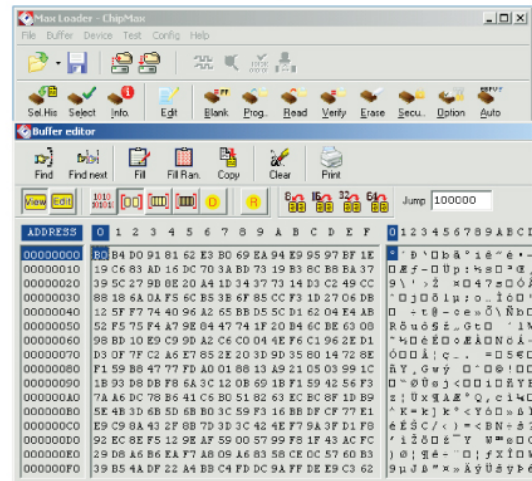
Max Loader - ChipMax

File Buffer Device Test Config Help

Sel.His Select Info. Edit Blank Prog. Read Verify Erase Secu. Option Auto

Buffer editor

Find Find next Fill Fill Ran. Copy Clear Print

View Edit

Jump 100000

| ADDRESS | 0 1 2 3 4 5 6 7 8 9 A B C D E F | 0123456789ABCDEF |
|---|---|---|
| 00000000 | B0 B4 D0 91 81 62 E3 B0 69 EA 94 E9 95 97 BF 1E | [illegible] |
| 00000010 | 19 C6 83 AD 16 DC 70 3A BD 73 19 B3 8C B8 BA 37 | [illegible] |
| 00000020 | 39 5C 27 9B 8E 20 A4 1D 34 37 73 14 D3 C2 49 CC | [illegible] |
| 00000030 | 88 18 6A DA F5 6C B5 3B 6F 85 CC F3 1D 27 06 DB | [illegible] |
| 00000040 | 12 5F F7 74 40 96 A2 65 BB D5 5C D1 62 04 E4 AB | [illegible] |
| 00000050 | 52 F5 75 F4 A7 9E 84 47 74 1F 20 B4 6C BE 63 08 | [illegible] |
| 00000060 | 98 BD 10 E9 C9 9D A2 C6 C0 04 4E F6 C1 96 2E D1 | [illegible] |
| 00000070 | D3 0F 7F C2 A6 E7 85 2E 20 3D 9D 35 80 14 72 8E | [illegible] |
| 00000080 | F1 59 B6 47 77 FD A0 01 88 13 A9 21 05 03 99 1C | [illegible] |
| 00000090 | 1B 93 D8 DB F8 6A 3C 12 0B 69 1B F1 59 42 56 F3 | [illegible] |
| 000000A0 | 7A A6 DC 78 B6 41 C6 B0 51 82 63 EC BC 8F 1D B9 | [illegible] |
| 000000B0 | 5E 4B 3D 6B 5D 6B B0 3C 59 F3 16 BB DF CF 77 E1 | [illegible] |
| 000000C0 | E9 C9 8A 43 2F 8B 7D 3D 3C 42 4E F7 9A 3F D1 F8 | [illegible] |
| 000000D0 | 92 EC 8E F5 12 9E AF 59 00 57 99 F8 1F 43 AC FC | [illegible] |
| 000000E0 | 29 D8 A6 B6 EA F7 A8 09 A6 83 58 CE 0C 57 60 B3 | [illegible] |
| 000000F0 | 39 B5 4A DF 22 A4 BB C4 FD DC 9A FF DE E9 C3 62 | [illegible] |